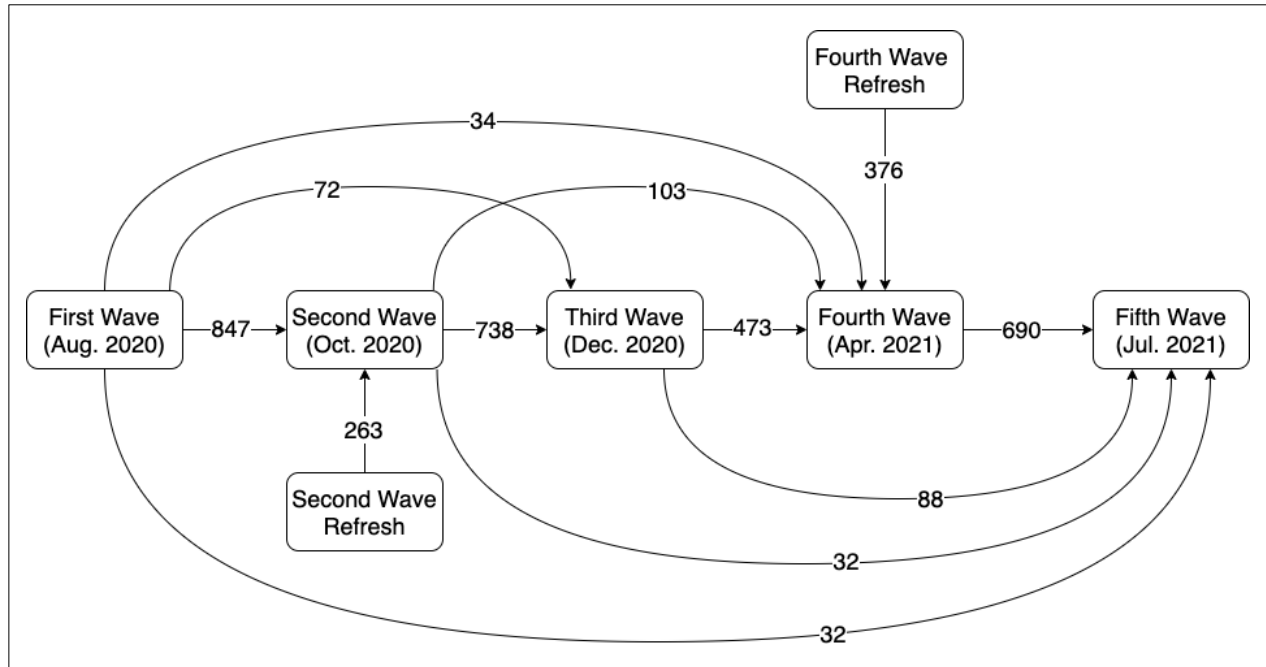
Fourth Wave Refresh

34

376

72

103

First Wave (Aug. 2020)

847

Second Wave (Oct. 2020)

738

Third Wave (Dec. 2020)

473

Fourth Wave (Apr. 2021)

690

Fifth Wave (Jul. 2021)

263

Second Wave Refresh

88

32

32